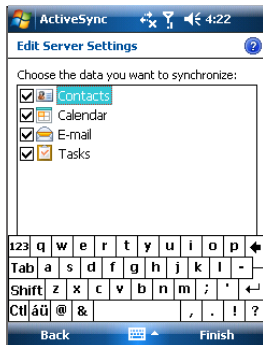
ActiveSync 4:22

Edit Server Settings

Choose the data you want to synchronize:

Contacts

Calendar

E-mail

Tasks

123 q w e r t y u i o p ←
Tab a s d f g h j k l - =
Shift z x c v b n m , ' ↵
Ctl áü @ & / . ! ?

Back Finish